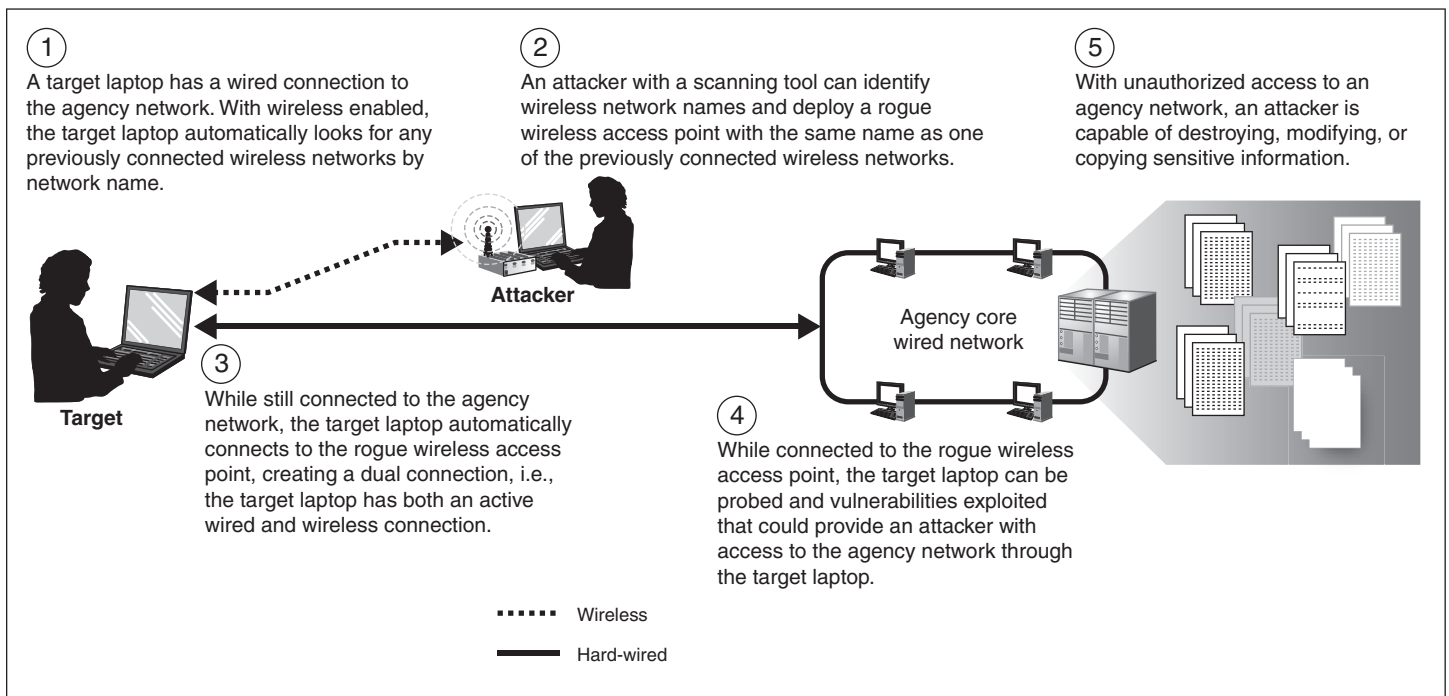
1

A target laptop has a wired connection to the agency network. With wireless enabled, the target laptop automatically looks for any previously connected wireless networks by network name.

2

An attacker with a scanning tool can identify wireless network names and deploy a rogue wireless access point with the same name as one of the previously connected wireless networks.

5

With unauthorized access to an agency network, an attacker is capable of destroying, modifying, or copying sensitive information.

Attacker

Agency core wired network

Target

3

While still connected to the agency network, the target laptop automatically connects to the rogue wireless access point, creating a dual connection, i.e., the target laptop has both an active wired and wireless connection.

4

While connected to the rogue wireless access point, the target laptop can be probed and vulnerabilities exploited that could provide an attacker with access to the agency network through the target laptop.

Wireless

Hard-wired